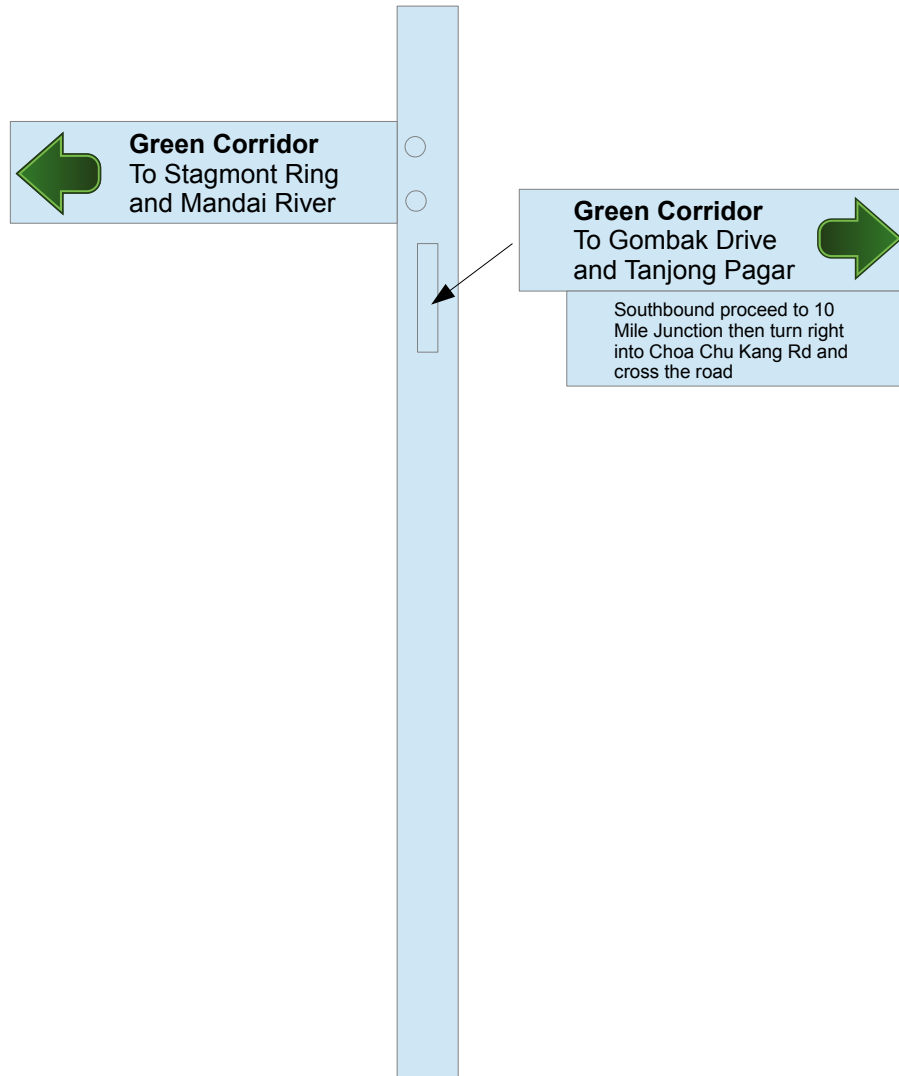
**Green Corridor**
To Stagmont Ring
and Mandai River

**Green Corridor**
To Gombak Drive
and Tanjong Pagar

Southbound proceed to 10 Mile Junction then turn right into Choa Chu Kang Rd and cross the road